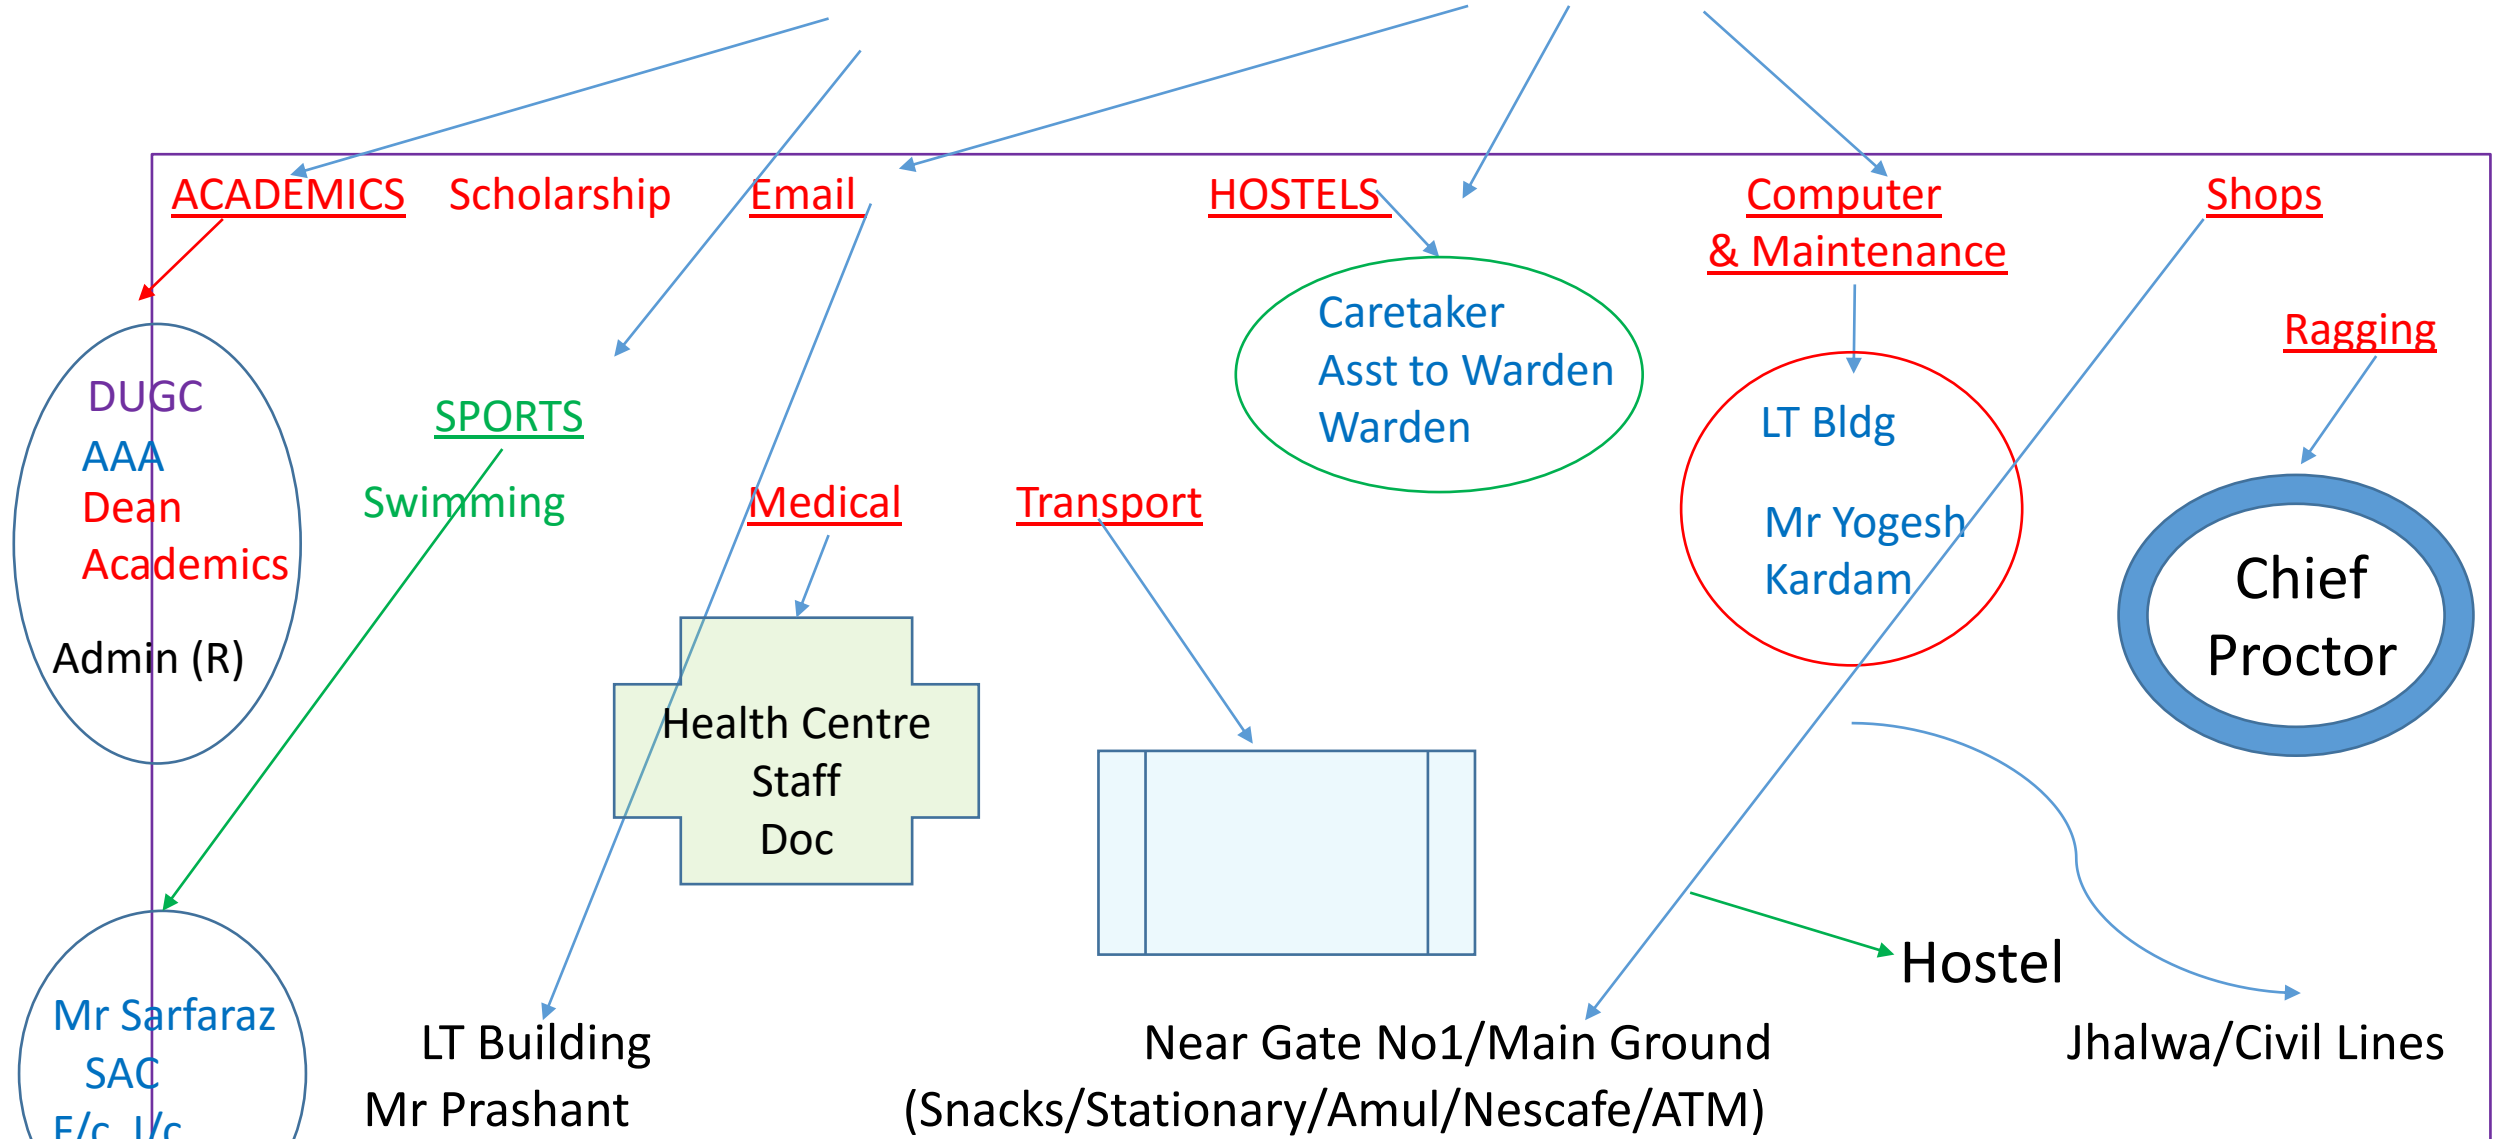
ACADEMICS Scholarship Email HOSTELS Computer & Maintenance Shops

Caretaker
Asst to Warden
Warden

Ragging

DUGC
AAA
Dean
Academics

Admin (R)

SPORTS

Swimming

Medical

Transport

LT Bldg

Mr Yogesh Kardam

Chief Proctor

Health Centre
Staff
Doc

Hostel

Mr Sarfaraz
SAC
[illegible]

LT Building
Mr Prashant

Near Gate No1/Main Ground
(Snacks/Stationary/Amul/Nescafe/ATM)

Jhalwa/Civil Lines